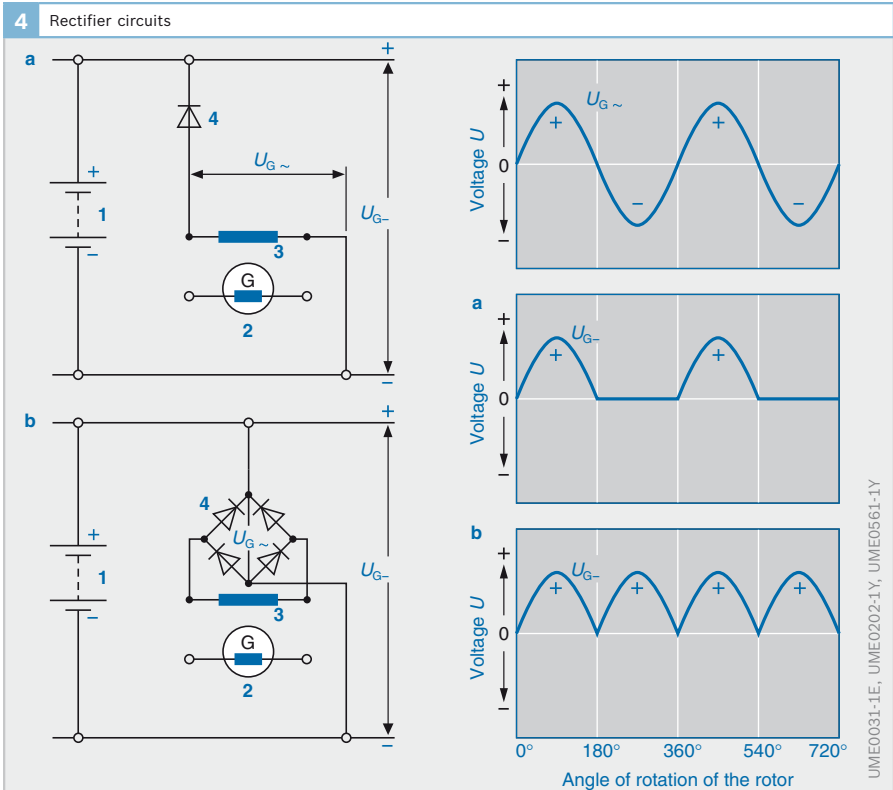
4 Rectifier circuits

a

+

4

$U_{G\sim}$

+

1

–

$U_{G-}$

3

G

2

–

b

+

4

$U_{G\sim}$

+

1

–

$U_{G-}$

3

G

2

–

Voltage $U$

+

$U_{G\sim}$

+

+

0

–

–

–

a

Voltage $U$

+

$U_{G-}$

+

+

0

–

b

Voltage $U$

+

$U_{G-}$

+

+

+

+

0

–

0°

180°

360°

540°

720°

Angle of rotation of the rotor

UME0031-1E, UME0202-1Y, UME0561-1Y